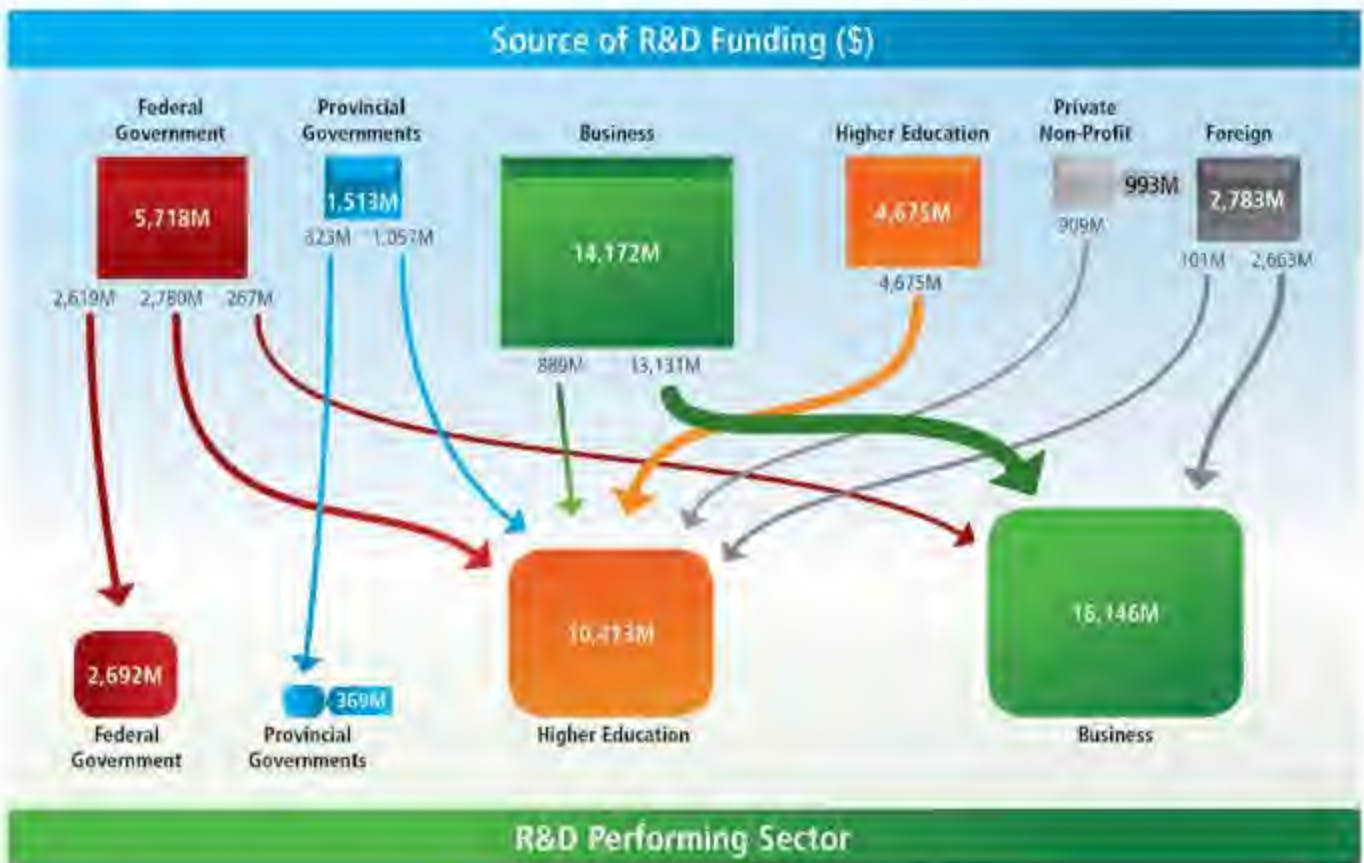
Source of R&D Funding ($)

Federal Government
5,718M
2,619M 2,780M 267M

Provincial Governments
1,513M
323M 1,057M

Business
14,172M
889M 13,131M

Higher Education
4,675M
4,675M

Private Non-Profit
993M
909M

Foreign
2,783M
101M 2,663M

2,692M
Federal Government

369M
Provincial Governments

10,413M
Higher Education

16,146M
Business

R&D Performing Sector